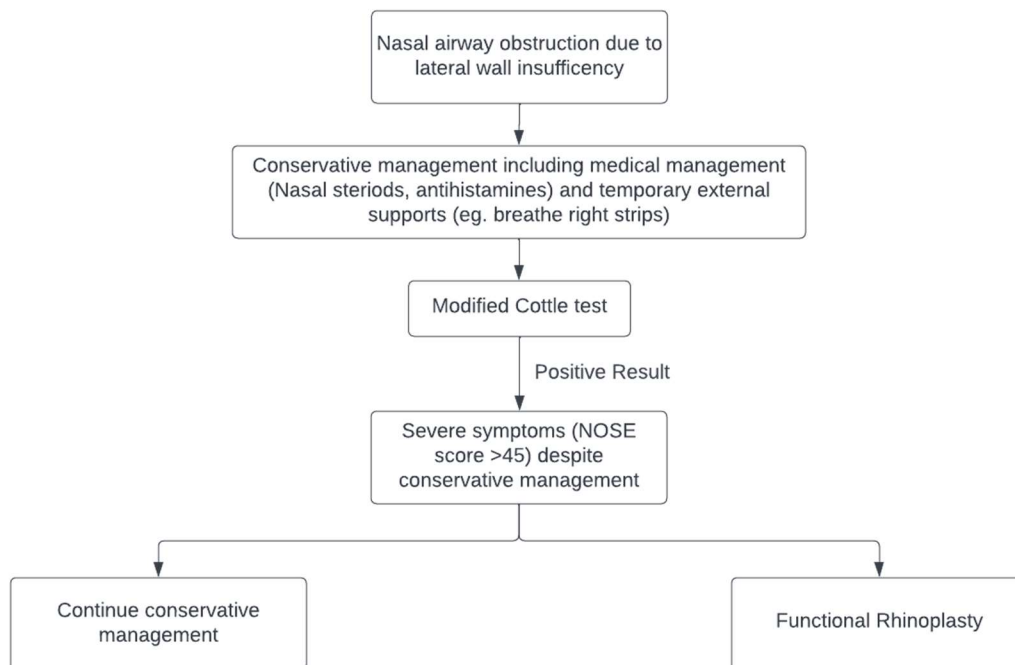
Nasal airway obstruction due to lateral wall insufficency

Conservative management including medical management (Nasal steriods, antihistamines) and temporary external supports (eg. breathe right strips)

Modified Cottle test

Positive Result

Severe symptoms (NOSE score >45) despite conservative management

Continue conservative management

Functional Rhinoplasty